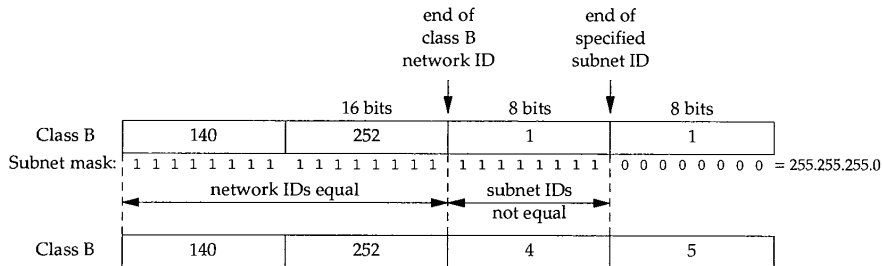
end of class B network ID

end of specified subnet ID

16 bits

8 bits

8 bits

| Class B | 140 | 252 | 1 | 1 |
|---|---|---|---|---|
| Subnet mask: | 1 1 1 1 1 1 1 1 | 1 1 1 1 1 1 1 1 | 1 1 1 1 1 1 1 1 | 0 0 0 0 0 0 0 0 |

= 255.255.255.0

network IDs equal

subnet IDs not equal

| Class B | 140 | 252 | 4 | 5 |
|---|---|---|---|---|